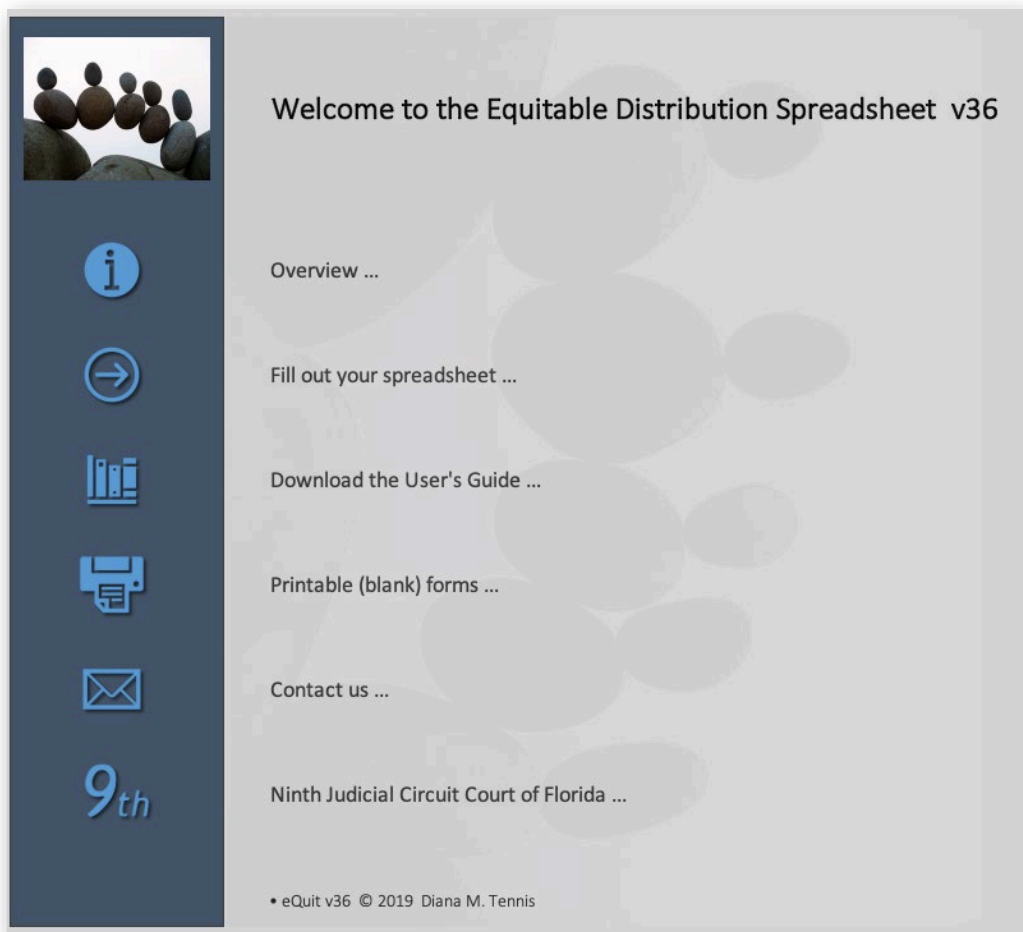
Welcome to the Equitable Distribution Spreadsheet v36

i

Overview ...

Fill out your spreadsheet ...

Download the User's Guide ...

Printable (blank) forms ...

Contact us ...

9th

Ninth Judicial Circuit Court of Florida ...

• eQuit v36 © 2019 Diana M. Tennis